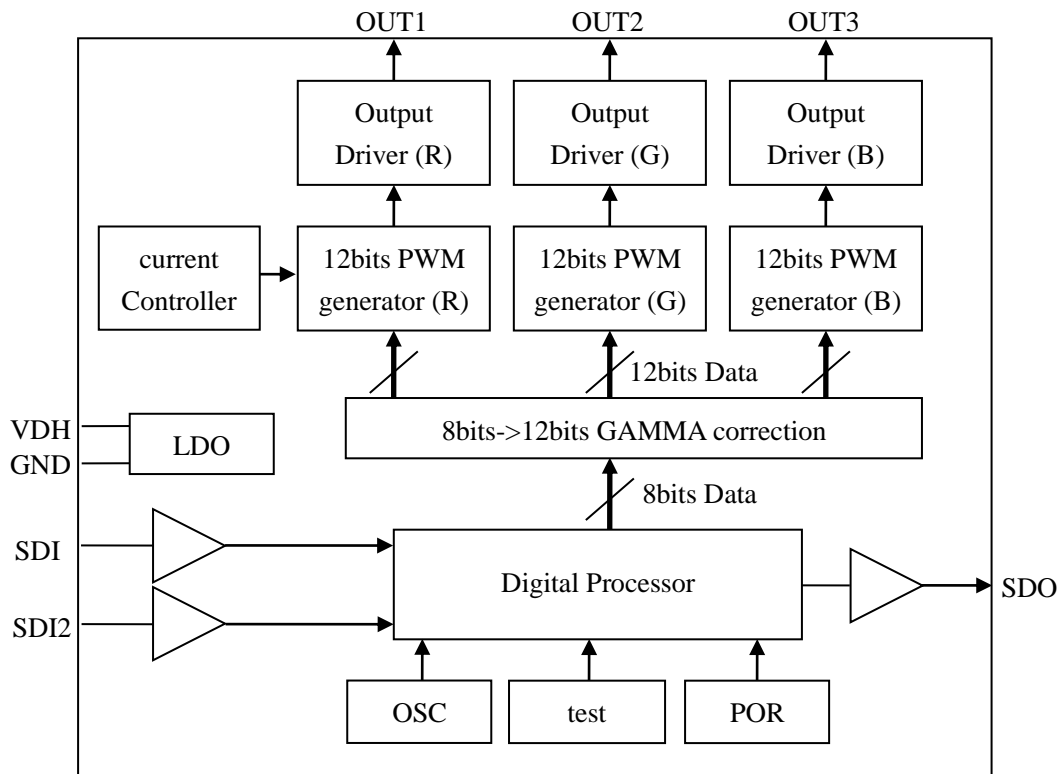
OUT1
OUT2
OUT3

Output Driver (R)
Output Driver (G)
Output Driver (B)

current Controller
12bits PWM generator (R)
12bits PWM generator (G)
12bits PWM generator (B)

12bits Data

VDH
GND
LDO

8bits->12bits GAMMA correction

8bits Data

SDI
SDI2
Digital Processor
SDO

OSC
test
POR